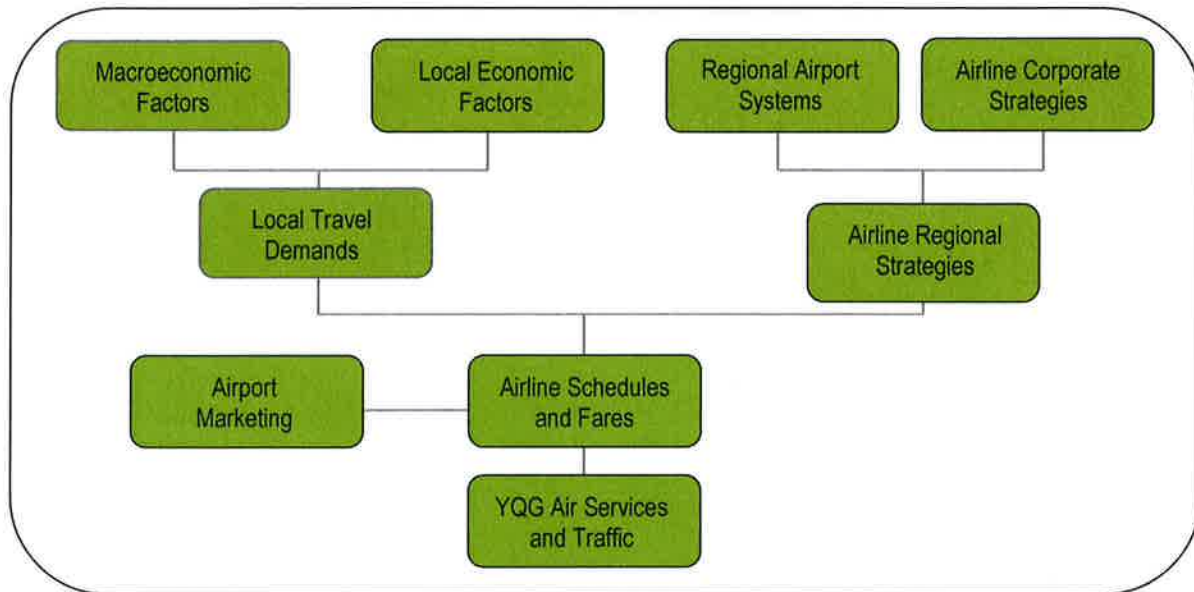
Macroeconomic Factors

Local Economic Factors

Regional Airport Systems

Airline Corporate Strategies

Local Travel Demands

Airline Regional Strategies

Airport Marketing

Airline Schedules and Fares

YQG Air Services and Traffic